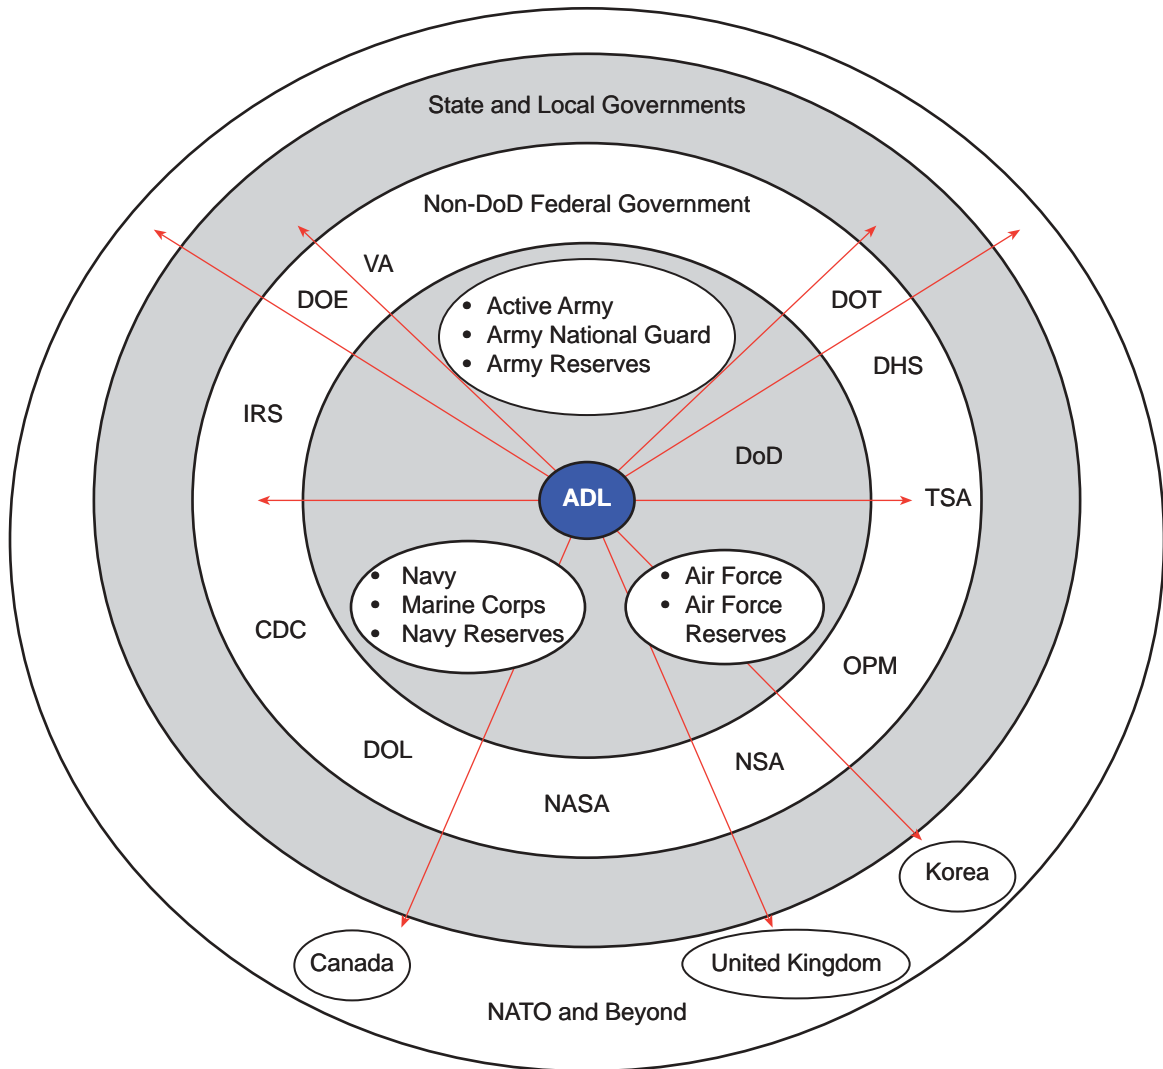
State and Local Governments

Non-DoD Federal Government

VA

DOE

DOT

DHS

IRS

- Active Army
- Army National Guard
- Army Reserves

DoD

ADL

TSA

- Navy
- Marine Corps
- Navy Reserves

- Air Force
- Air Force Reserves

CDC

OPM

DOL

NSA

NASA

Korea

Canada

United Kingdom

NATO and Beyond